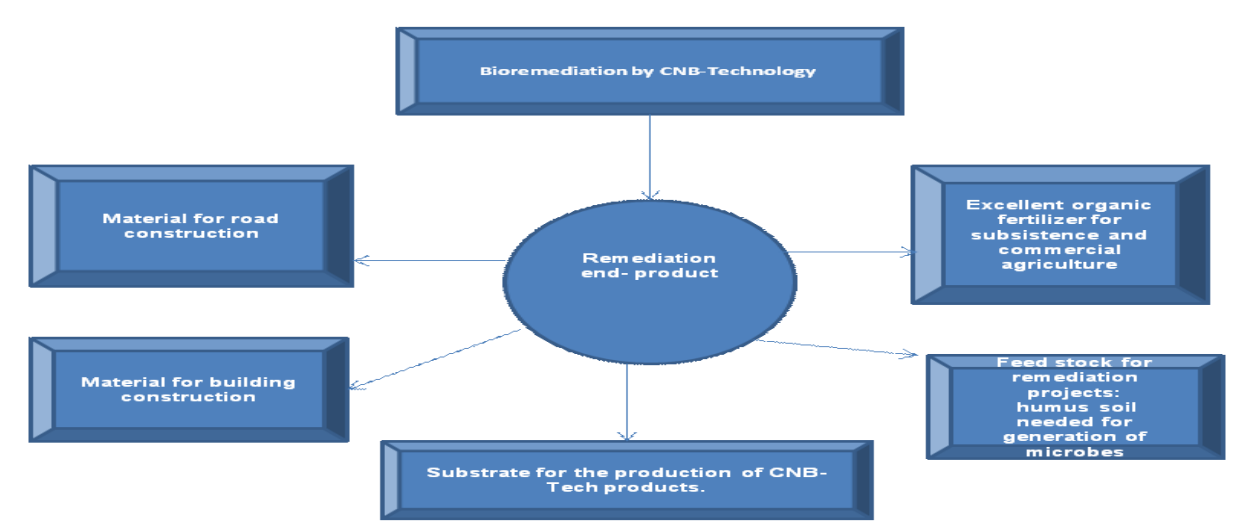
Bioremediation by CNB-Technology

Material for road construction

Remediation end- product

Excellent organic fertilizer for subsistence and commercial agriculture

Material for building construction

Feed stock for remediation projects: humus soil needed for generation of microbes

Substrate for the production of CNB-Tech products.